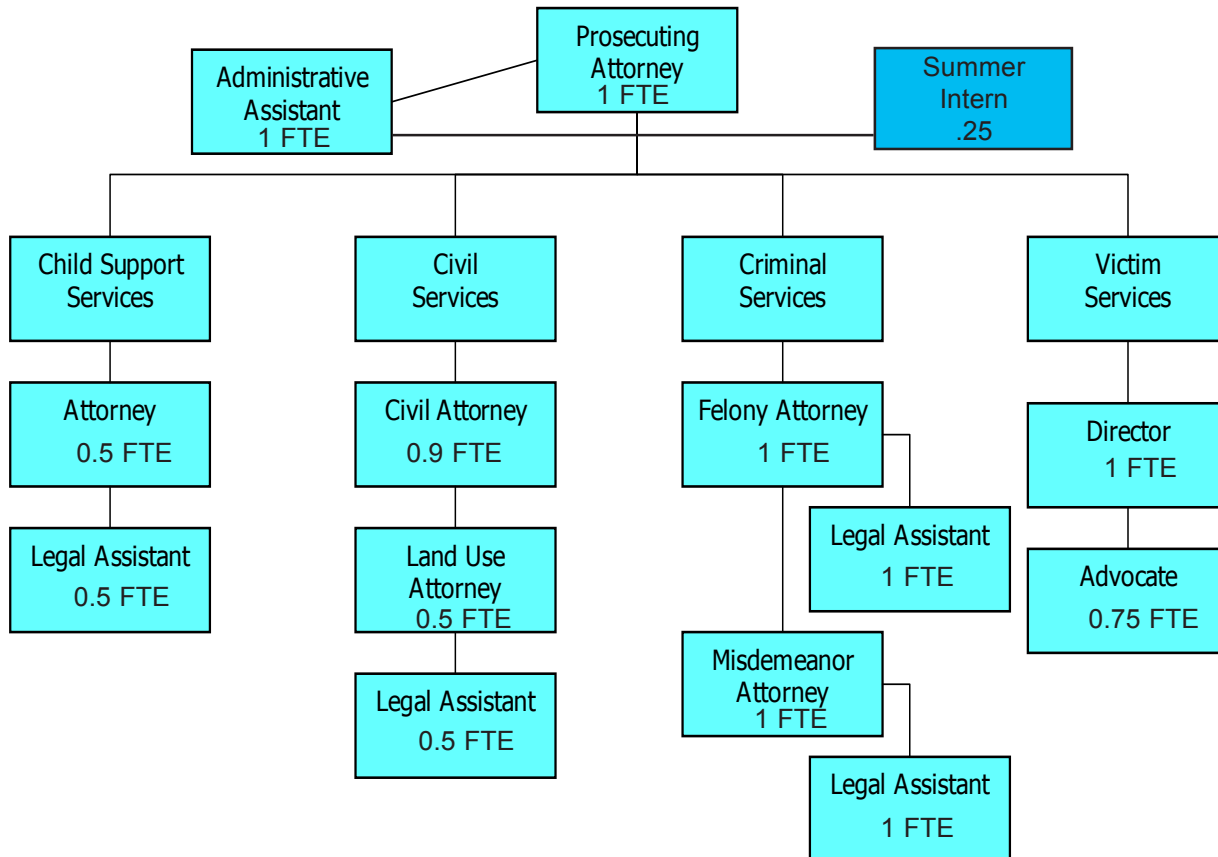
Prosecuting Attorney
1 FTE

Administrative Assistant
1 FTE

Summer Intern
.25

Child Support Services

Attorney
0.5 FTE

Legal Assistant
0.5 FTE

Civil Services

Civil Attorney
0.9 FTE

Land Use Attorney
0.5 FTE

Legal Assistant
0.5 FTE

Criminal Services

Felony Attorney
1 FTE

Legal Assistant
1 FTE

Misdemeanor Attorney
1 FTE

Legal Assistant
1 FTE

Victim Services

Director
1 FTE

Advocate
0.75 FTE